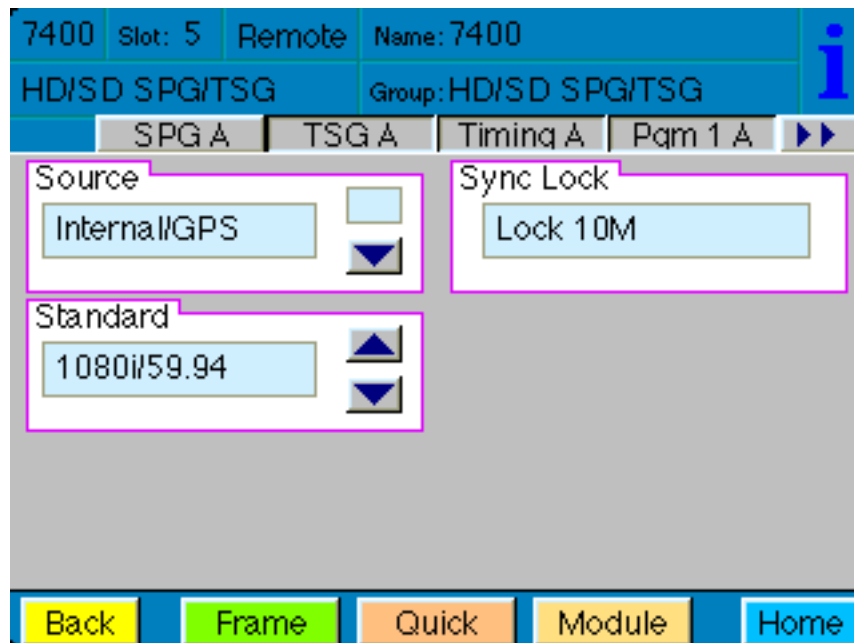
7400 Slot: 5 Remote Name: 7400
i
HD/SD SPG/TSG Group: HD/SD SPG/TSG

SPG A | TSG A | Timing A | Pgm 1 A | ▶▶

Source
Internal/GPS

Sync Lock
Lock 10M

Standard
1080i/59.94

Back Frame Quick Module Home